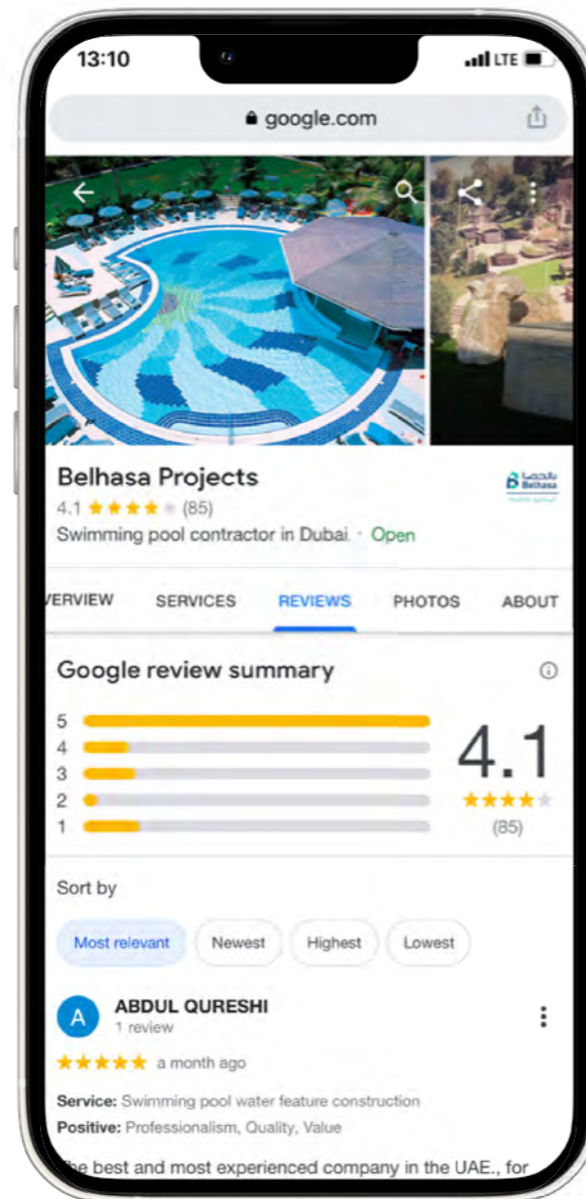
13:10

LTE

google.com

Belhasa Projects

4.1 ★★★★★ (85)

Swimming pool contractor in Dubai · Open

بالحصا Belhasa

VERVIEW SERVICES REVIEWS PHOTOS ABOUT

Google review summary

5
4
3
2
1

4.1
★★★★★
(85)

Sort by

Most relevant Newest Highest Lowest

A ABDUL QURESHI
1 review

★★★★★ a month ago

Service: Swimming pool water feature construction
Positive: Professionalism, Quality, Value

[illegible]e best and most experienced company in the UAE., for